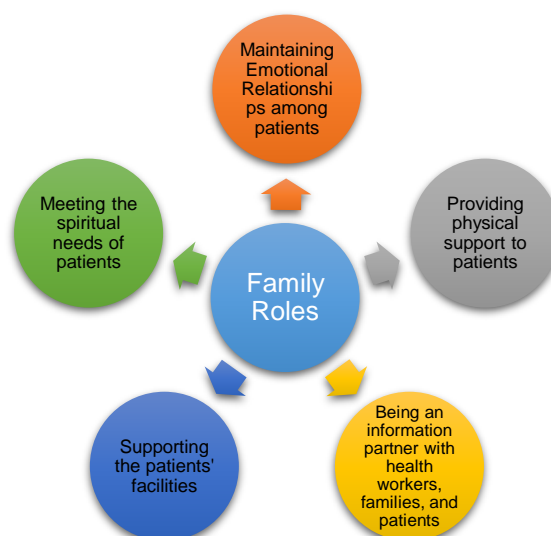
Family Roles

Maintaining Emotional Relationships among patients

Providing physical support to patients

Being an information partner with health workers, families, and patients

Supporting the patients' facilities

Meeting the spiritual needs of patients